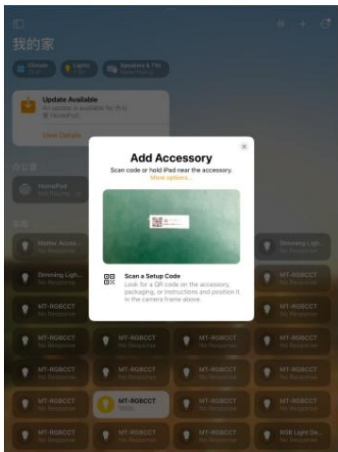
我的家

Update Available

View Details

HomePod

Matter Acces...
No Response

Dimming Ligh...
No Response

Dimming Ligh...
No Response

MT-RGBCCT
No Response

MT-RGBCCT
No Response

MT-RGBCCT
No Response

MT-RGBCCT
No Response

MT-RGBCCT
No Response

MT-RGBCCT
No Response

MT-RGBCCT
No Response

MT-RGBCCT
No Response

MT-RGBCCT

MT-RGBCCT
No Response

MT-RGBCCT
No Response

MT-RGBCCT
No Response

MT-RGBCCT
No Response

MT-RGBCCT
No Response

RGB Light De...
No Response

Add Accessory

Scan code or hold iPad near the accessory.
More options...

Scan a Setup Code
Look for a QR code on the accessory, packaging, or instructions and position it in the camera frame above.